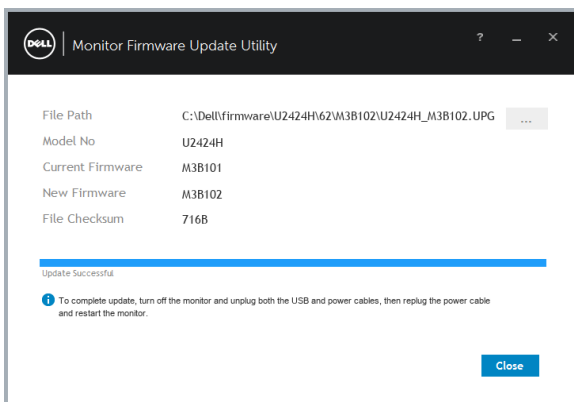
DELL Monitor Firmware Update Utility

? _ ×

File Path C:\Dell\firmware\U2424H\62\M3B102\U2424H_M3B102.UPG ...

Model No U2424H

Current Firmware M3B101

New Firmware M3B102

File Checksum 716B

Update Successful

i To complete update, turn off the monitor and unplug both the USB and power cables, then replug the power cable and restart the monitor.

Close